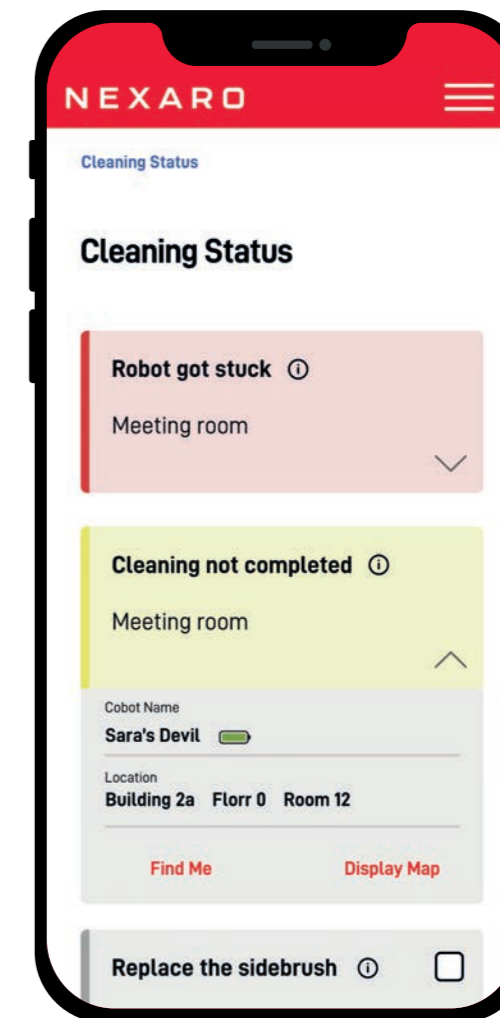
NEXARO

Cleaning Status

Cleaning Status

Robot got stuck ⓘ

Meeting room

Cleaning not completed ⓘ

Meeting room

Cobot Name
Sara's Devil

Location
Building 2a Florr 0 Room 12

Find Me Display Map

Replace the sidebrush ⓘ